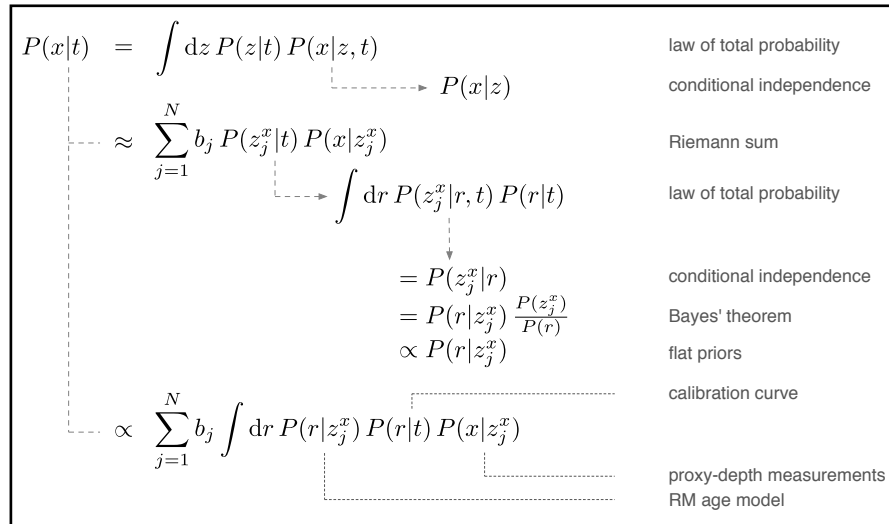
$P(x|t) \;=\; \int \mathrm{d}z\, P(z|t)\, P(x|z,t)$ law of total probability

$P(x|z)$ conditional independence

$\approx \; \sum_{j=1}^{N} b_j\, P(z_j^x|t)\, P(x|z_j^x)$ Riemann sum

$\int \mathrm{d}r\, P(z_j^x|r,t)\, P(r|t)$ law of total probability

$= P(z_j^x|r)$ conditional independence

$= P(r|z_j^x)\, \frac{P(z_j^x)}{P(r)}$ Bayes' theorem

$\propto P(r|z_j^x)$ flat priors

calibration curve

$\propto \; \sum_{j=1}^{N} b_j \int \mathrm{d}r\, P(r|z_j^x)\, P(r|t)\, P(x|z_j^x)$

proxy-depth measurements

RM age model